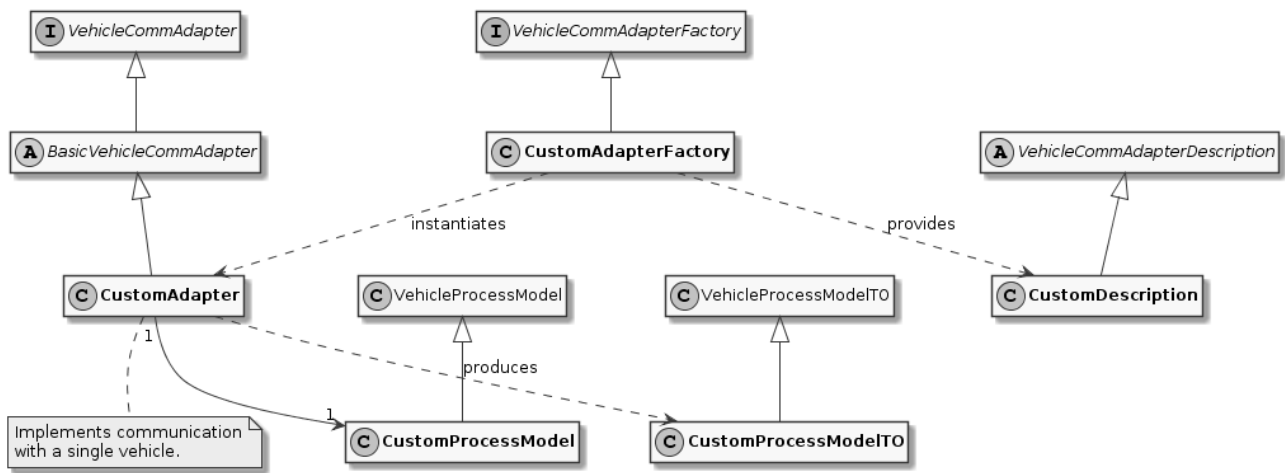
I VehicleCommAdapter

I VehicleCommAdapterFactory

A BasicVehicleCommAdapter

C CustomAdapterFactory

A VehicleCommAdapterDescription

instantiates

provides

C CustomAdapter

C VehicleProcessModel

C VehicleProcessModelTO

C CustomDescription

1

produces

1

Implements communication with a single vehicle.

C CustomProcessModel

C CustomProcessModelTO